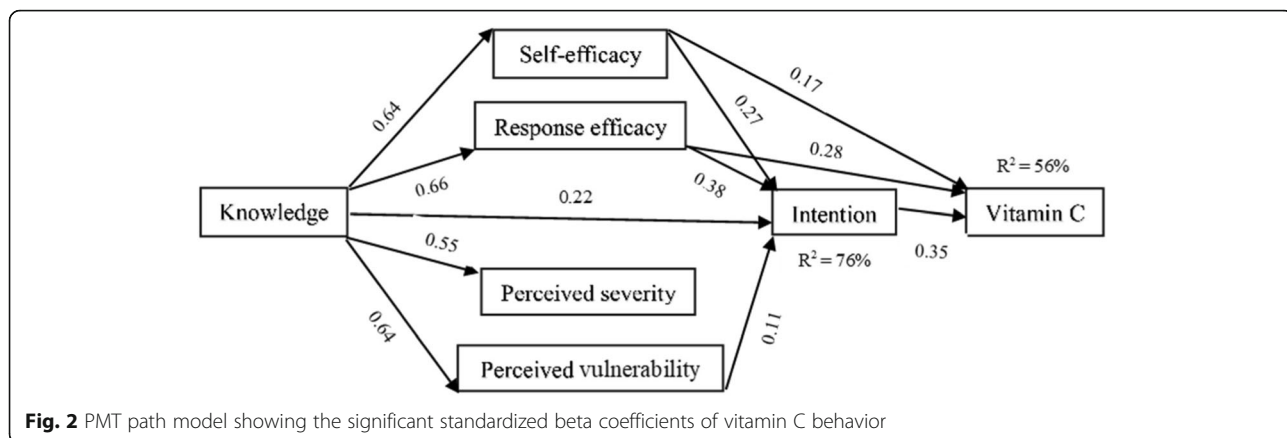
Self-efficacy

0.64

Response efficacy

0.17

0.27

0.28

$R^2 = 56\%$

0.66

0.38

Knowledge

0.22

Intention

Vitamin C

0.55

$R^2 = 76\%$

0.35

Perceived severity

0.64

0.11

Perceived vulnerability

**Fig. 2** PMT path model showing the significant standardized beta coefficients of vitamin C behavior